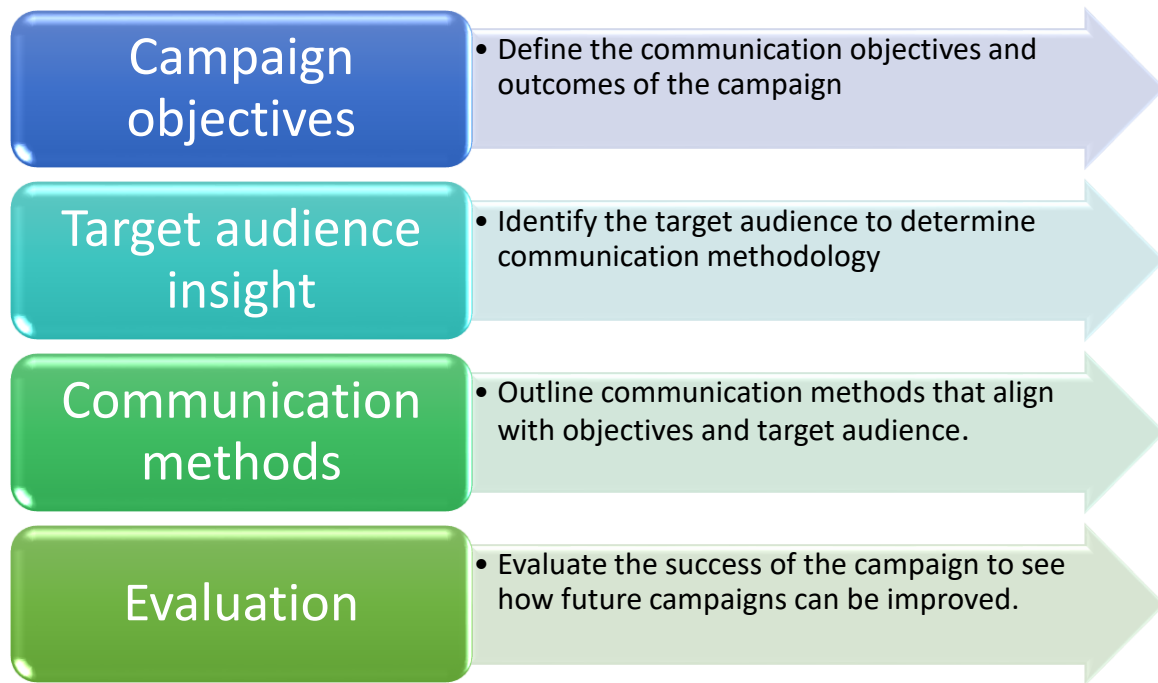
Campaign objectives

• Define the communication objectives and outcomes of the campaign

Target audience insight

• Identify the target audience to determine communication methodology

Communication methods

• Outline communication methods that align with objectives and target audience.

Evaluation

• Evaluate the success of the campaign to see how future campaigns can be improved.